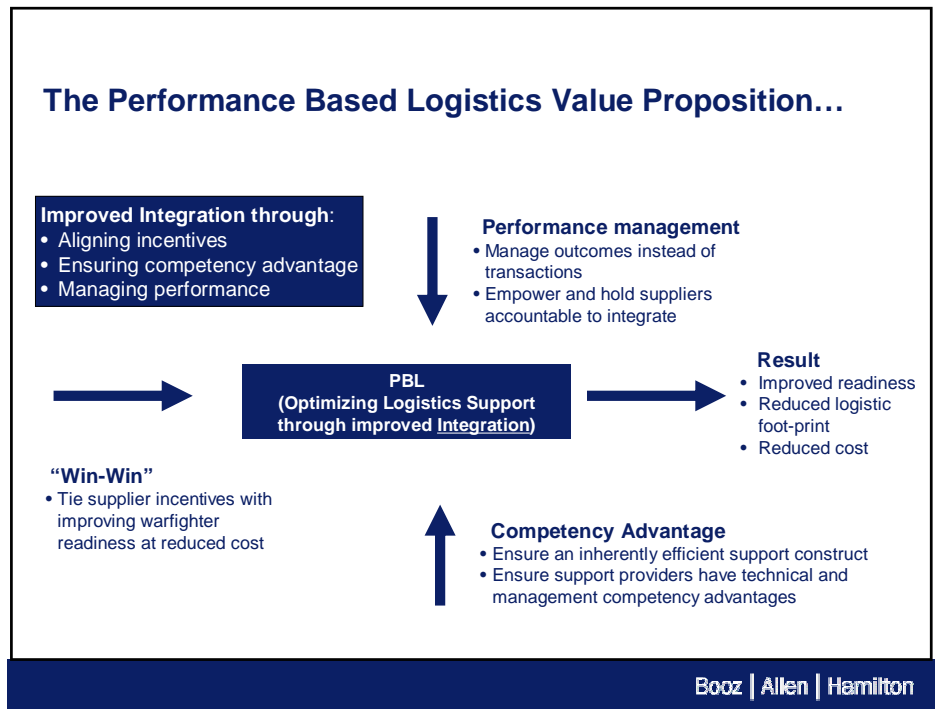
The Performance Based Logistics Value Proposition…

Improved Integration through:
• Aligning incentives
• Ensuring competency advantage
• Managing performance

Performance management
• Manage outcomes instead of transactions
• Empower and hold suppliers accountable to integrate

PBL
(Optimizing Logistics Support through improved Integration)

Result
• Improved readiness
• Reduced logistic foot-print
• Reduced cost

"Win-Win"
• Tie supplier incentives with improving warfighter readiness at reduced cost

Competency Advantage
• Ensure an inherently efficient support construct
• Ensure support providers have technical and management competency advantages

Booz | Allen | Hamilton